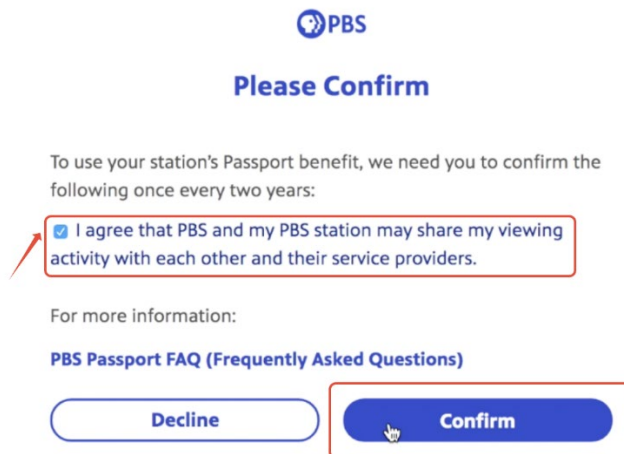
PBS

Please Confirm

To use your station's Passport benefit, we need you to confirm the following once every two years:

I agree that PBS and my PBS station may share my viewing activity with each other and their service providers.

For more information:

PBS Passport FAQ (Frequently Asked Questions)

Decline

Confirm